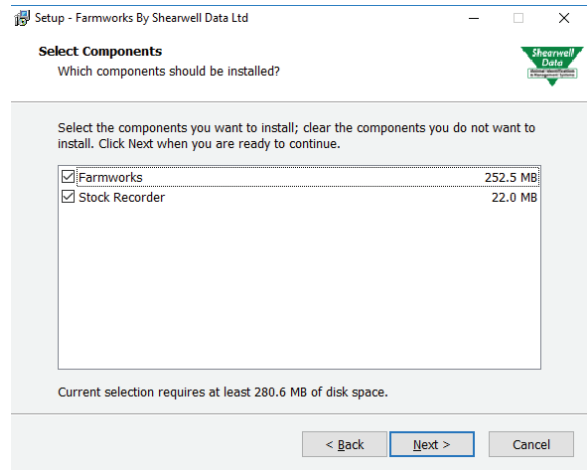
Setup - Farmworks By Shearwell Data Ltd

Select Components
Which components should be installed?

Shearwell Data
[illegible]

Select the components you want to install; clear the components you do not want to install. Click Next when you are ready to continue.

| | |
|---|---|
| ☑ Farmworks | 252.5 MB |
| ☑ Stock Recorder | 22.0 MB |

Current selection requires at least 280.6 MB of disk space.

< Back  Next >  Cancel